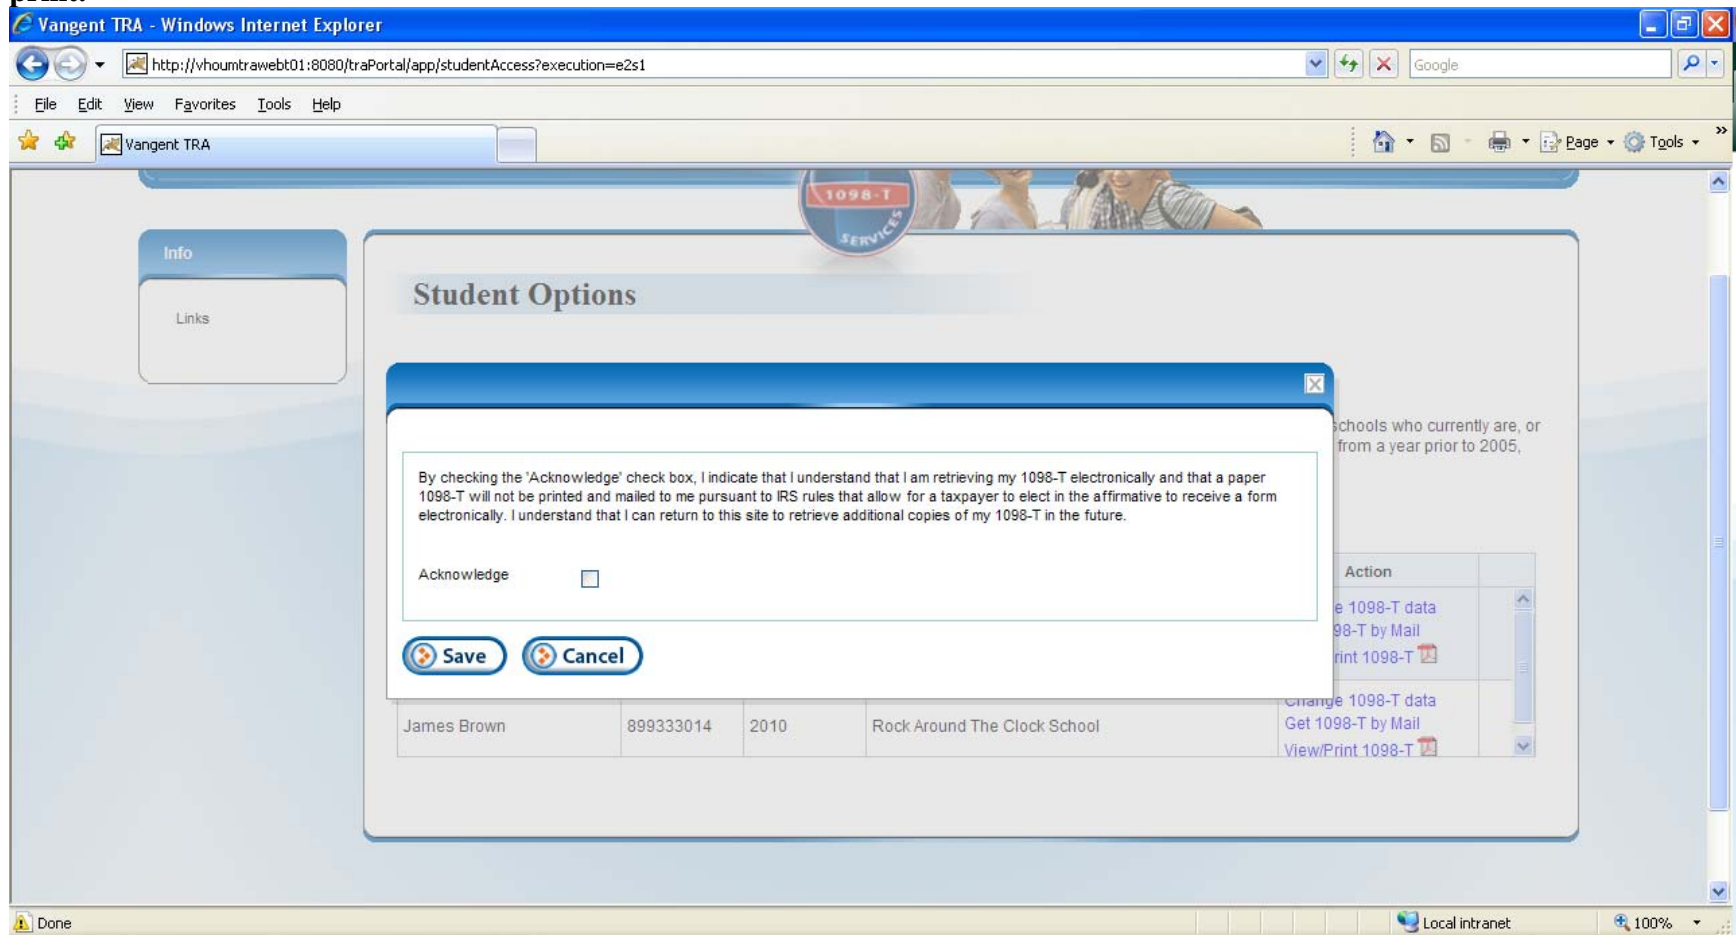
Vangent TRA - Windows Internet Explorer

http://vhoumtrawebt01:8080/traPortal/app/studentAccess?execution=e2s1

Google

File Edit View Favorites Tools Help

Vangent TRA

Page Tools

1098-T SERVICES

Info

Links

Student Options

schools who currently are, or from a year prior to 2005,

By checking the 'Acknowledge' check box, I indicate that I understand that I am retrieving my 1098-T electronically and that a paper 1098-T will not be printed and mailed to me pursuant to IRS rules that allow for a taxpayer to elect in the affirmative to receive a form electronically. I understand that I can return to this site to retrieve additional copies of my 1098-T in the future.

Acknowledge

Save Cancel

Action

e 1098-T data
98-T by Mail
rint 1098-T

| James Brown | 899333014 | 2010 | Rock Around The Clock School | Change 1098-T data Get 1098-T by Mail View/Print 1098-T |
|---|---|---|---|---|

Done

Local intranet

100%